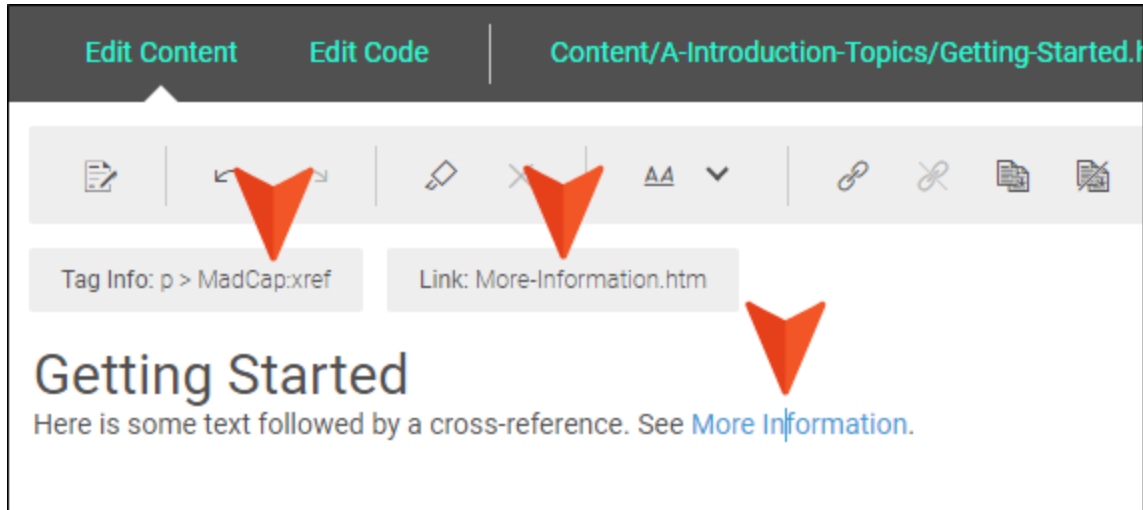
Edit Content Edit Code Content/A-Introduction-Topics/Getting-Started.h

Tag Info: p > MadCap:xref

Link: More-Information.htm

Getting Started

Here is some text followed by a cross-reference. See More Information.